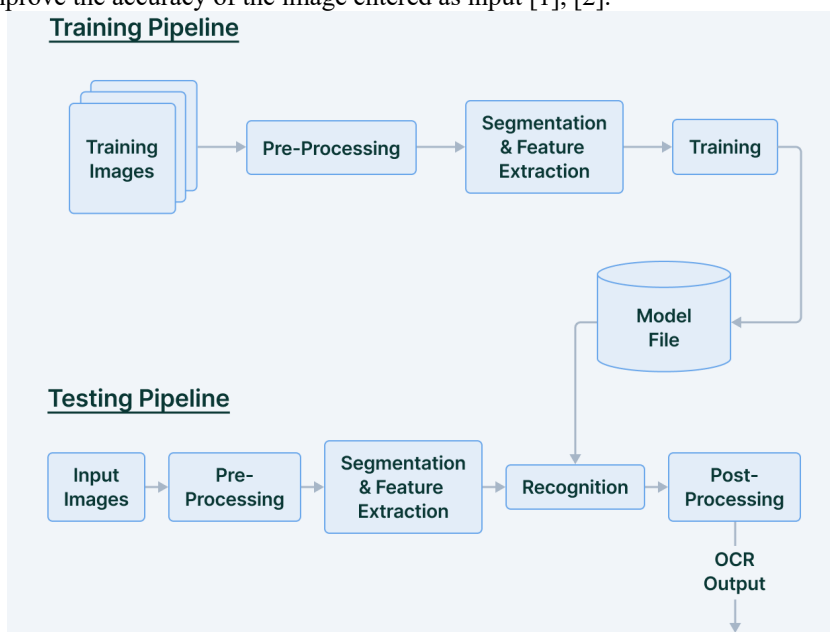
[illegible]prove the accuracy of the image entered as input [1], [2].

Training Pipeline

Training Images

Pre-Processing

Segmentation & Feature Extraction

Training

Model File

Testing Pipeline

Input Images

Pre-Processing

Segmentation & Feature Extraction

Recognition

Post-Processing

OCR Output